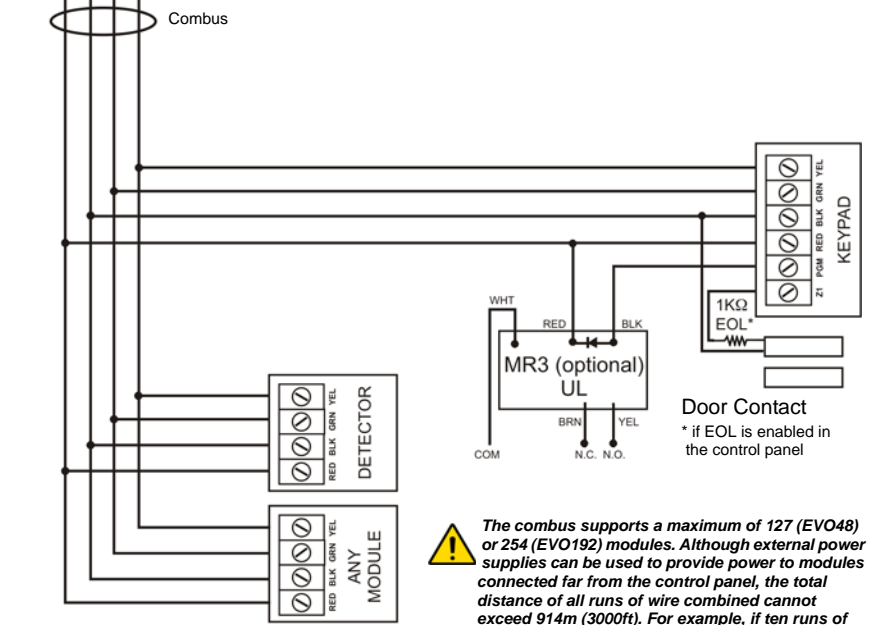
Combus

YEL
GRN
BLK
RED
PGM
Z1
KEYPAD

WHT
RED
BLK
1KΩ
EOL*
MR3 (optional)
UL
BRN
YEL
COM
N.C.
N.O.

Door Contact
* if EOL is enabled in the control panel

YEL
GRN
BLK
RED
DETECTOR

YEL
GRN
BLK
RED
ANY
MODULE

The combus supports a maximum of 127 (EVO48) or 254 (EVO192) modules. Although external power supplies can be used to provide power to modules connected far from the control panel, the total distance of all runs of wire combined cannot exceed 914m (3000ft). For example, if ten runs of